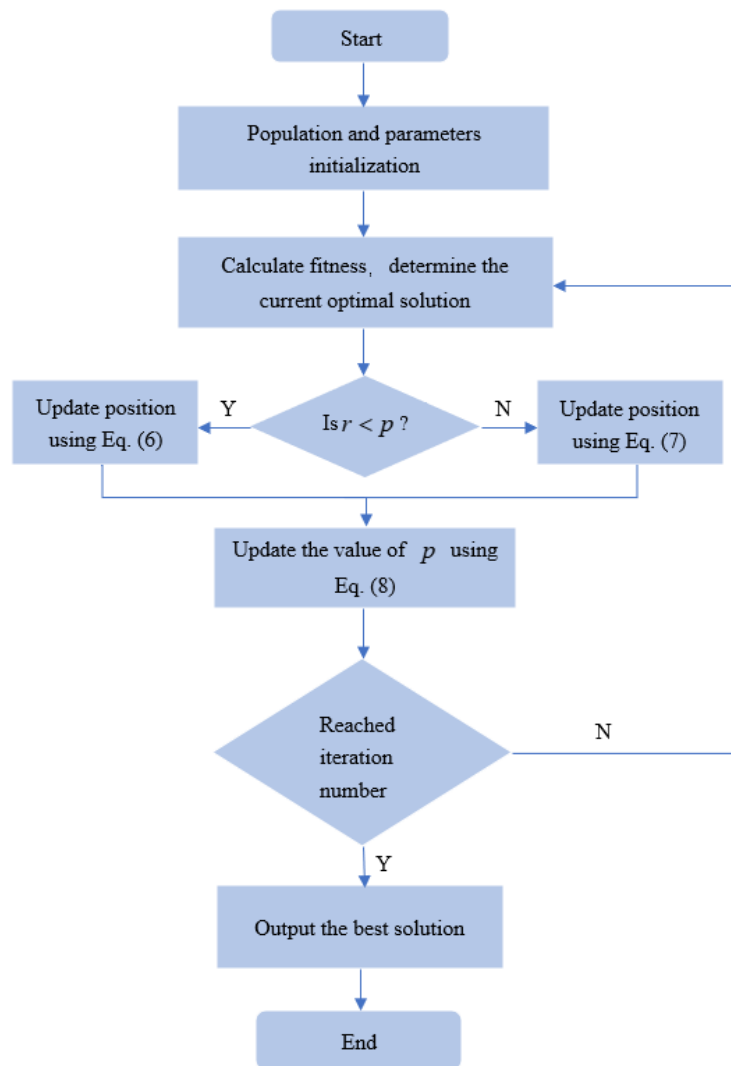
Start

Population and parameters initialization

Calculate fitness, determine the current optimal solution

Update position using Eq. (6)

Y

Is $r < p$ ?

N

Update position using Eq. (7)

Update the value of $p$ using Eq. (8)

Reached iteration number

N

Y

Output the best solution

End